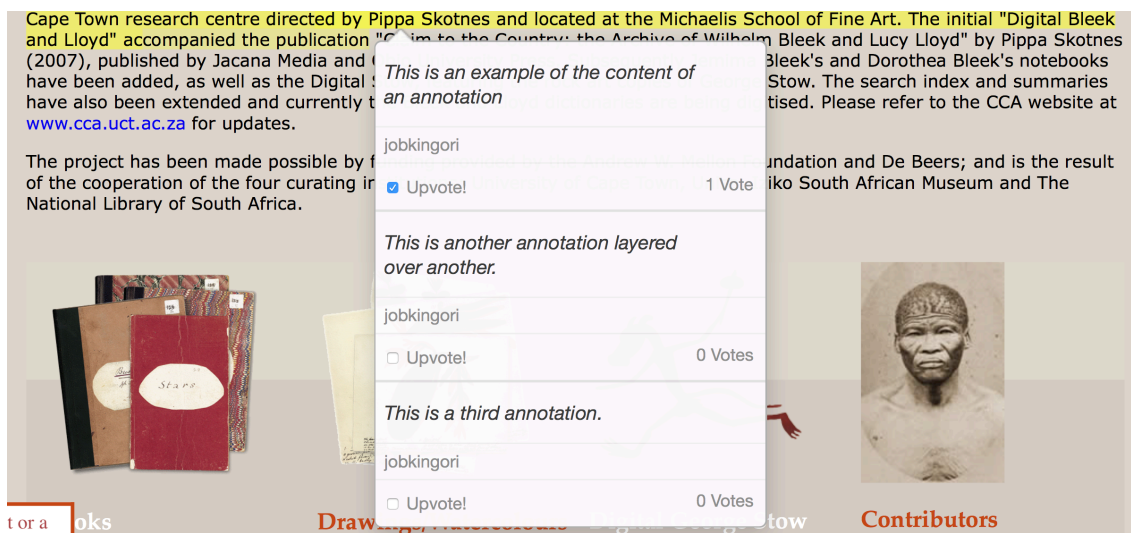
Cape Town research centre directed by Pippa Skotnes and located at the Michaelis School of Fine Art. The initial "Digital Bleek and Lloyd" accompanied the publication "C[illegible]im to the Country: the Archive of Wilhelm Bleek and Lucy Lloyd" by Pippa Skotnes (2007), published by Jacana Media and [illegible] Bleek's and Dorothea Bleek's notebooks have been added, as well as the Digital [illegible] Stow. The search index and summaries have also been extended and currently t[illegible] tised. Please refer to the CCA website at www.cca.uct.ac.za for updates.

The project has been made possible by f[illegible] undation and De Beers; and is the result of the cooperation of the four curating i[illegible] iko South African Museum and The National Library of South Africa.

This is an example of the content of an annotation

jobkingori

Upvote!

1 Vote

This is another annotation layered over another.

jobkingori

Upvote!

0 Votes

This is a third annotation.

jobkingori

Upvote!

0 Votes

t or a

oks

Draw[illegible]

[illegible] Stow

Contributors

Stars